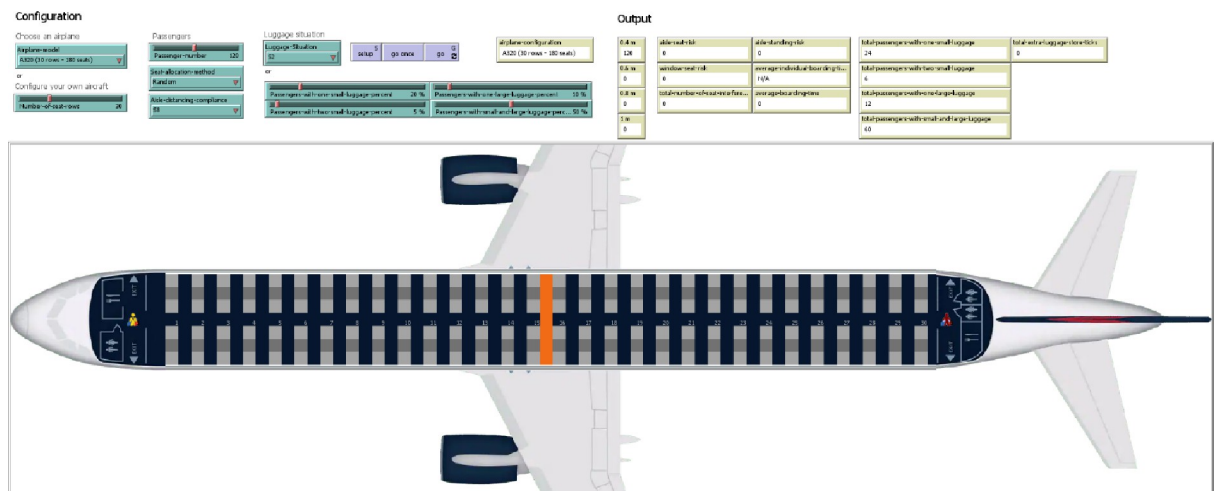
Configuration

Choose an airplane
Airplane-mode
A320 (30 rows - 180 seats)
or
Configure your own aircraft
Number-of-seat-rows 30

Passengers
Passenger-number 120
Seat-allocation-method
Random
Risk-distancing-compliance
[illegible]

Luggage situation
Luggage-Situation
S2
or
Passengers-with-one-small-luggage-percent 20 %
Passengers-with-two-small-luggage-percent 5 %
Passengers-with-one-large-luggage-percent 10 %
Passengers-with-small-and-large-luggage-perc... 50 %

setup
go once
go

airplane-configuration
A320 (30 rows - 180 seats)

Output

0.4 m
128
0.6 m
0
0.8 m
0
1 m
0

aisle-seat-risk
0
window-seat-risk
0
total-number-of-seat-interferen...
0

aisle-standing-risk
0
average-individual-boarding-ti...
N/A
average-boarding-time
0

total-passengers-with-one-small-luggage
24
total-passengers-with-two-small-luggage
6
total-passengers-with-one-large-luggage
12
total-passengers-with-small-and-large-luggage
60

total-extra-luggage-store-ticks
0

EXIT
EXIT
EXIT
EXIT
1 2 3 4 5 6 7 8 9 10 11 12 13 14 15 16 17 18 19 20 21 22 23 24 25 26 27 28 29 30